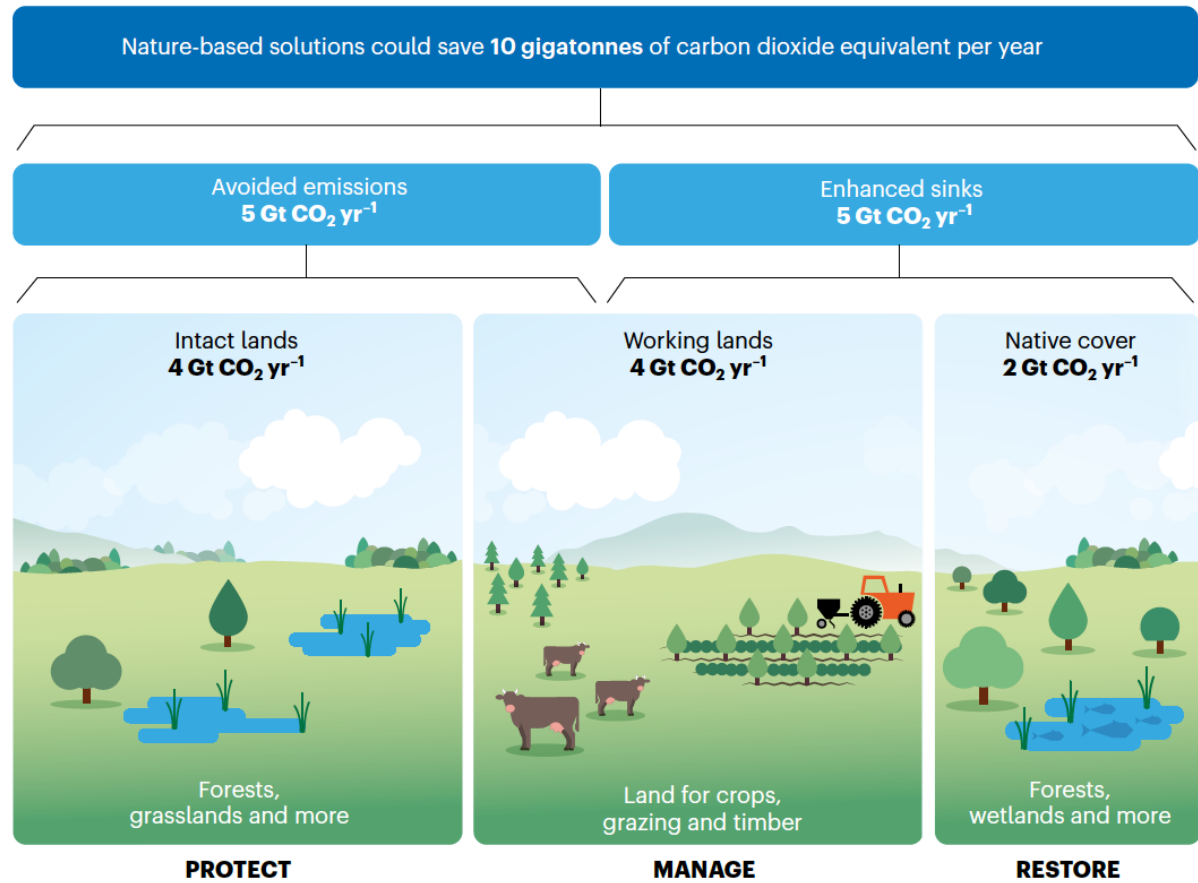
Nature-based solutions could save **10 gigatonnes** of carbon dioxide equivalent per year

Avoided emissions
**5 Gt $CO_2$ $yr^{-1}$**

Enhanced sinks
**5 Gt $CO_2$ $yr^{-1}$**

Intact lands
**4 Gt $CO_2$ $yr^{-1}$**

Forests, grasslands and more

PROTECT

Working lands
**4 Gt $CO_2$ $yr^{-1}$**

Land for crops, grazing and timber

MANAGE

Native cover
**2 Gt $CO_2$ $yr^{-1}$**

Forests, wetlands and more

RESTORE